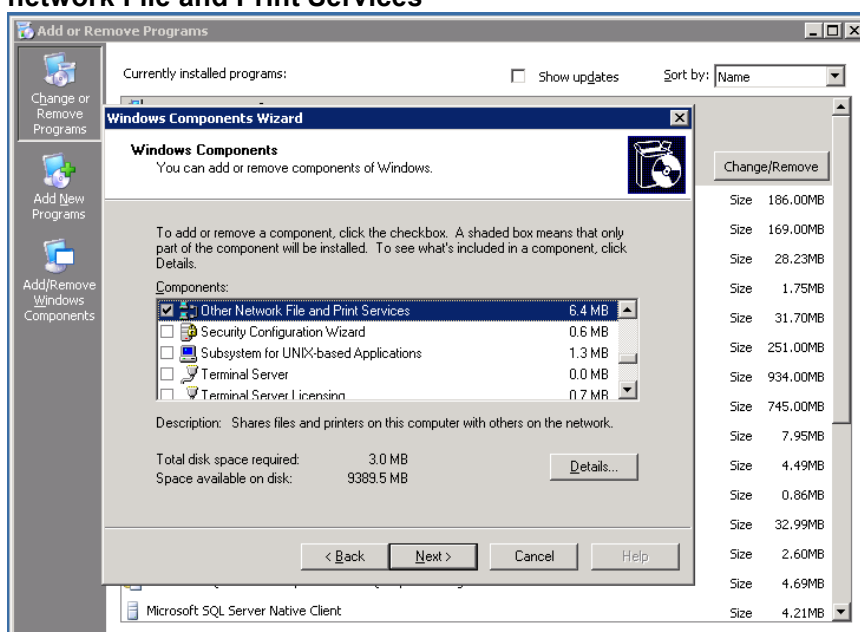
Network File and Print Services

Add or Remove Programs

Change or Remove Programs

Add New Programs

Add/Remove Windows Components

Currently installed programs:

Show updates

Sort by: Name

Change/Remove

| | |
|---|---|
| Size | 186.00MB |
| Size | 169.00MB |
| Size | 28.23MB |
| Size | 1.75MB |
| Size | 31.70MB |
| Size | 251.00MB |
| Size | 934.00MB |
| Size | 745.00MB |
| Size | 7.95MB |
| Size | 4.49MB |
| Size | 0.86MB |
| Size | 32.99MB |
| Size | 2.60MB |
| Size | 4.69MB |
| Size | 4.21MB |

Microsoft SQL Server Native Client

Windows Components Wizard

Windows Components
You can add or remove components of Windows.

To add or remove a component, click the checkbox. A shaded box means that only part of the component will be installed. To see what's included in a component, click Details.

Components:

| Component | Size |
|---|---|
| Other Network File and Print Services | 6.4 MB |
| Security Configuration Wizard | 0.6 MB |
| Subsystem for UNIX-based Applications | 1.3 MB |
| Terminal Server | 0.0 MB |
| Terminal Server Licensing | 0.7 MB |

Description: Shares files and printers on this computer with others on the network.

Total disk space required: 3.0 MB
Space available on disk: 9389.5 MB

Details...

< Back   Next >   Cancel   Help